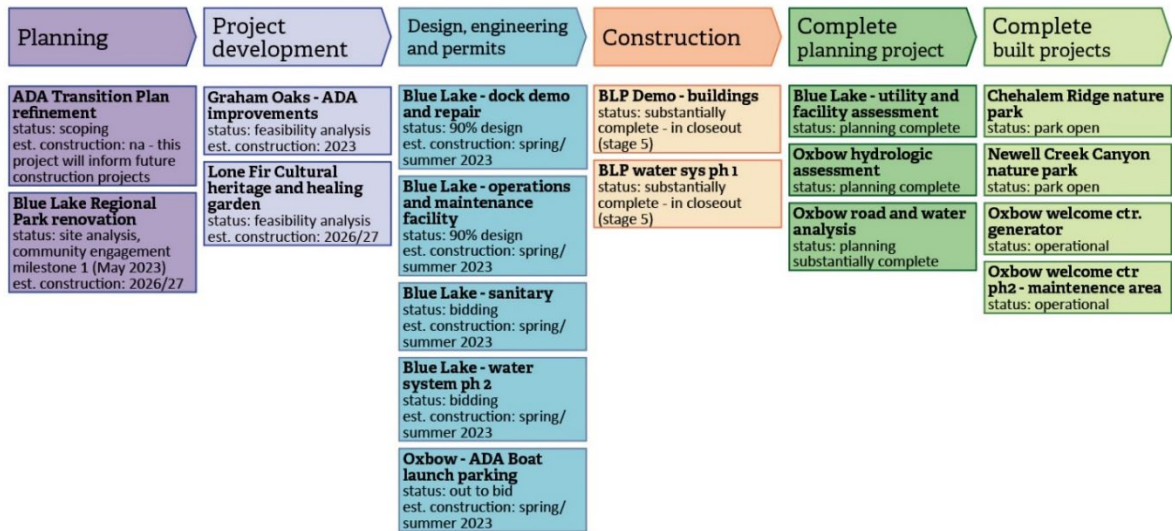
Planning

ADA Transition Plan refinement
status: scoping
est. construction: na - this project will inform future construction projects

Blue Lake Regional Park renovation
status: site analysis, community engagement milestone 1 (May 2023)
est. construction: 2026/27

Project development

Graham Oaks - ADA improvements
status: feasibility analysis
est. construction: 2023

Lone Fir Cultural heritage and healing garden
status: feasibility analysis
est. construction: 2026/27

Design, engineering and permits

Blue Lake - dock demo and repair
status: 90% design
est. construction: spring/ summer 2023

Blue Lake - operations and maintenance facility
status: 90% design
est. construction: spring/ summer 2023

Blue Lake - sanitary
status: bidding
est. construction: spring/ summer 2023

Blue Lake - water system ph 2
status: bidding
est. construction: spring/ summer 2023

Oxbow - ADA Boat launch parking
status: out to bid
est. construction: spring/ summer 2023

Construction

BLP Demo - buildings
status: substantially complete - in closeout (stage 5)

BLP water sys ph 1
status: substantially complete - in closeout (stage 5)

Complete planning project

Blue Lake - utility and facility assessment
status: planning complete

Oxbow hydrologic assessment
status: planning complete

Oxbow road and water analysis
status: planning substantially complete

Complete built projects

Chehalem Ridge nature park
status: park open

Newell Creek Canyon nature park
status: park open

Oxbow welcome ctr. generator
status: operational

Oxbow welcome ctr ph2 - maintenence area
status: operational